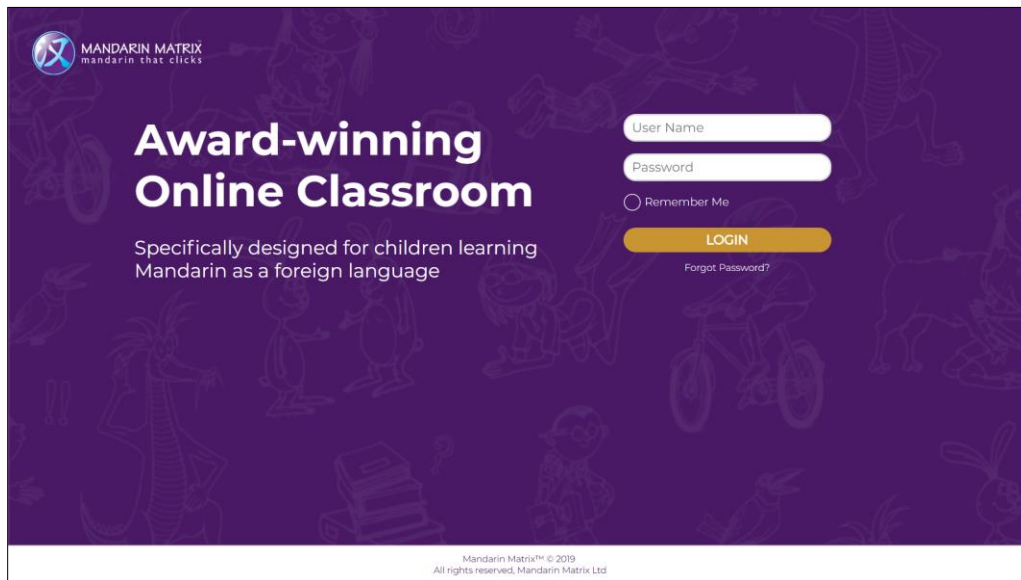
MANDARIN MATRIX
mandarin that clicks

Award-winning Online Classroom

Specifically designed for children learning Mandarin as a foreign language

User Name

Password

Remember Me

LOGIN

Forgot Password?

Mandarin Matrix™ © 2019
All rights reserved, Mandarin Matrix Ltd